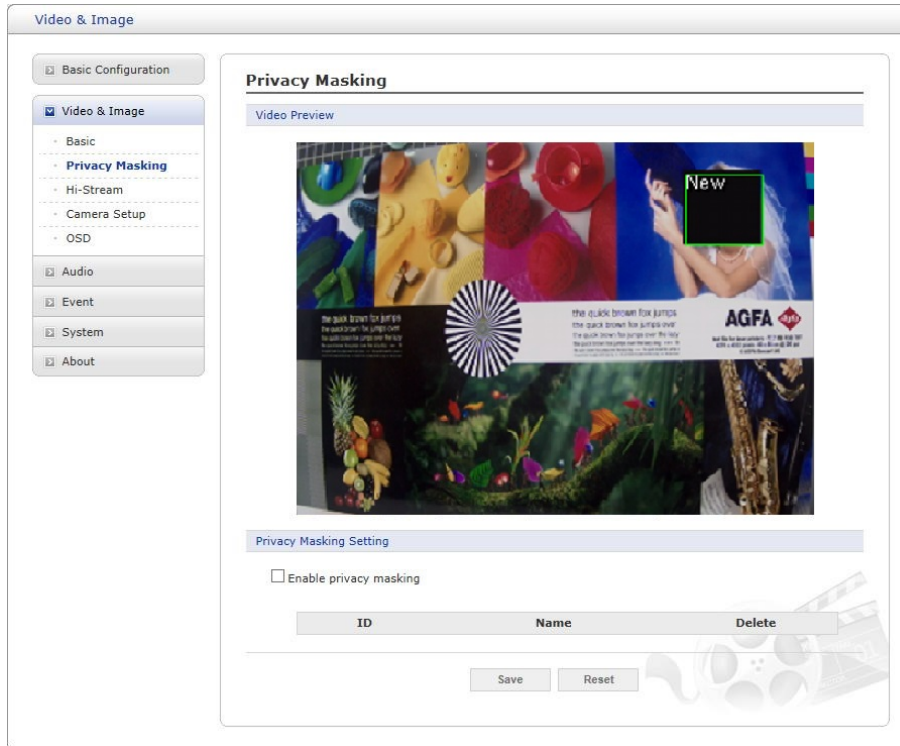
Video & Image

Basic Configuration

Video & Image

Basic

Privacy Masking

Hi-Stream

Camera Setup

OSD

Audio

Event

System

About

Privacy Masking

Video Preview

New

the quick brown fox jumps
the quick brown fox jumps over
the quick brown fox jumps over the lazy

the quick brown fox jumps
the quick brown fox jumps over
the quick brown fox jumps over the lazy

AGFA

Privacy Masking Setting

Enable privacy masking

| ID | Name | Delete |
|---|---|---|

Save Reset